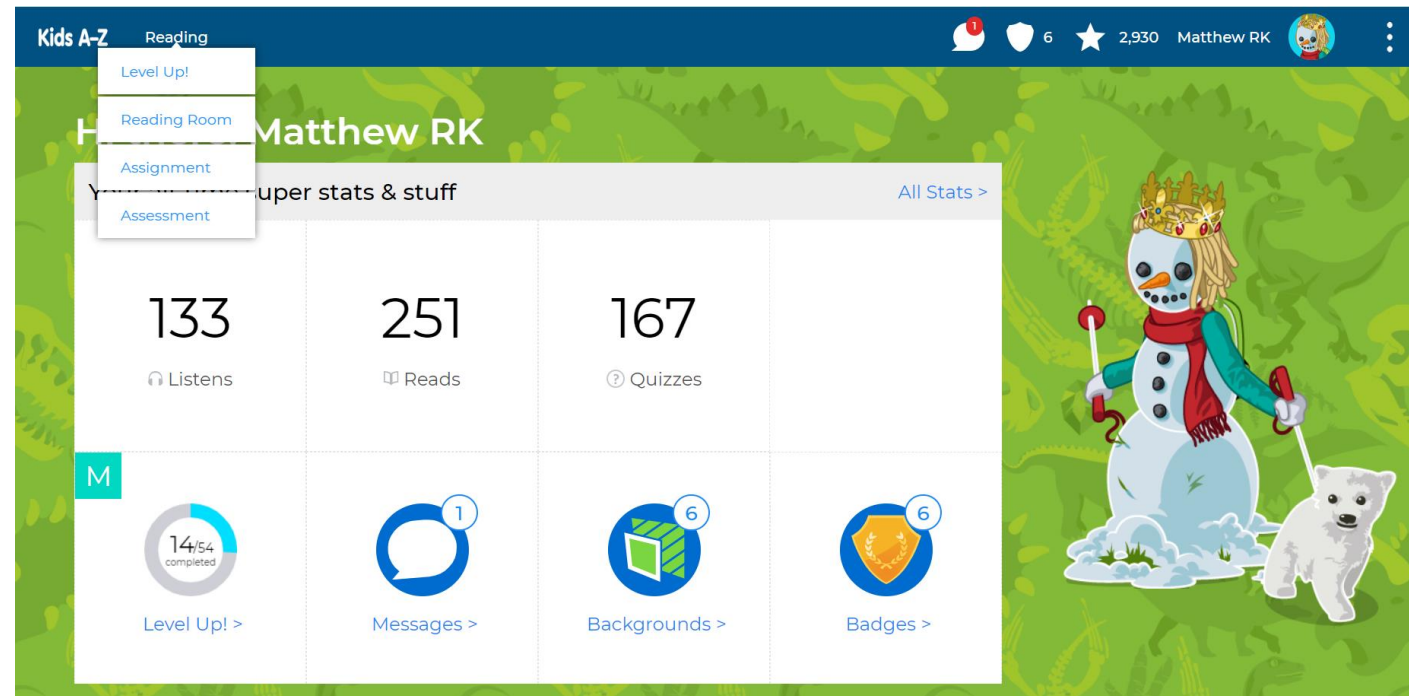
Kids A–Z Reading

Level Up!

Reading Room

Assignment

Assessment

1 6 2,930 Matthew RK

H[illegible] Matthew RK

Y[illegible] uper stats & stuff

All Stats >

133
Listens

251
Reads

167
Quizzes

M

14/54
completed

Level Up! >

1
Messages >

6
Backgrounds >

6
Badges >